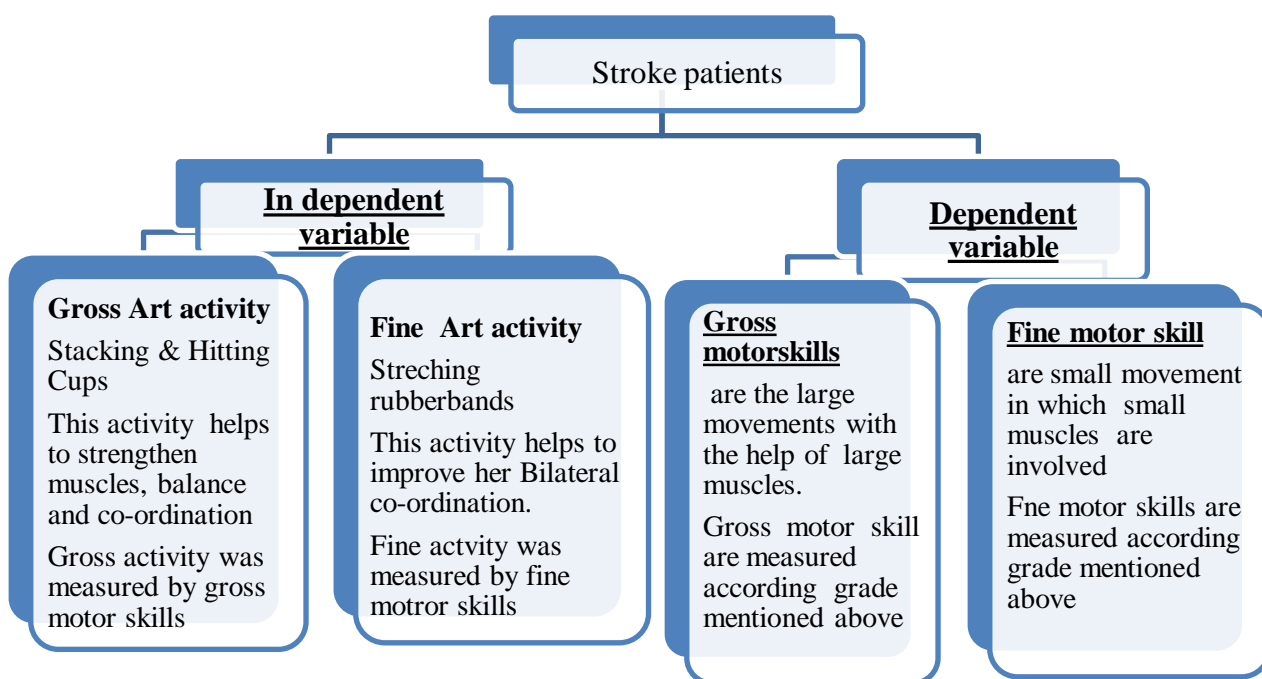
Stroke patients

In dependent variable

Dependent variable

Gross Art activity

Stacking & Hitting Cups

This activity helps to strengthen muscles, balance and co-ordination

Gross activity was measured by gross motor skills

Fine Art activity

Streching rubberbands

This activity helps to improve her Bilateral co-ordination.

Fine actvity was measured by fine motror skills

Gross motorskills

are the large movements with the help of large muscles.

Gross motor skill are measured according grade mentioned above

Fine motor skill

are small movement in which small muscles are involved

Fne motor skills are measured according grade mentioned above